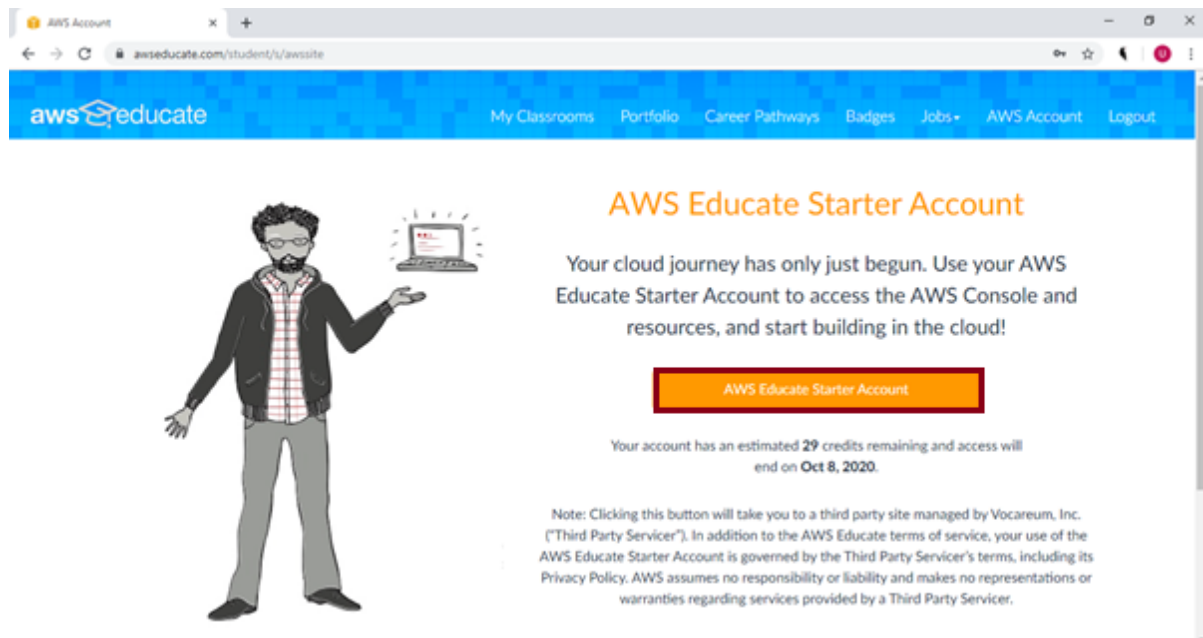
AWS Account ×

awseducate.com/student/s/awssite

aws educate

My Classrooms Portfolio Career Pathways Badges Jobs AWS Account Logout

AWS Educate Starter Account

Your cloud journey has only just begun. Use your AWS Educate Starter Account to access the AWS Console and resources, and start building in the cloud!

AWS Educate Starter Account

Your account has an estimated **29** credits remaining and access will end on **Oct 8, 2020**.

Note: Clicking this button will take you to a third party site managed by Vocareum, Inc. ("Third Party Servicer"). In addition to the AWS Educate terms of service, your use of the AWS Educate Starter Account is governed by the Third Party Servicer's terms, including its Privacy Policy. AWS assumes no responsibility or liability and makes no representations or warranties regarding services provided by a Third Party Servicer.